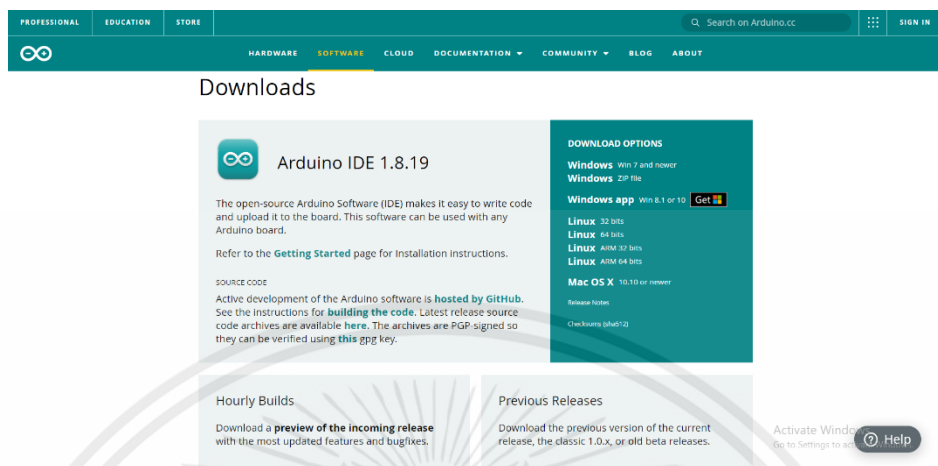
PROFESSIONAL EDUCATION STORE

Search on Arduino.cc

SIGN IN

HARDWARE SOFTWARE CLOUD DOCUMENTATION ▾ COMMUNITY ▾ BLOG ABOUT

Downloads

Arduino IDE 1.8.19

The open-source Arduino Software (IDE) makes it easy to write code and upload it to the board. This software can be used with any Arduino board.

Refer to the Getting Started page for Installation instructions.

SOURCE CODE

Active development of the Arduino software is hosted by GitHub. See the instructions for building the code. Latest release source code archives are available here. The archives are PGP-signed so they can be verified using this gpg key.

DOWNLOAD OPTIONS

Windows Win 7 and newer
Windows ZIP file

Windows app Win 8.1 or 10 Get

Linux 32 bits
Linux 64 bits
Linux ARM 32 bits
Linux ARM 64 bits

Mac OS X 10.10 or newer

Release Notes

Checksums (sha512)

Hourly Builds

Download a preview of the incoming release with the most updated features and bugfixes.

Previous Releases

Download the previous version of the current release, the classic 1.0.x, or old beta releases.

Activate Windo
Go to Settings to ac

Help